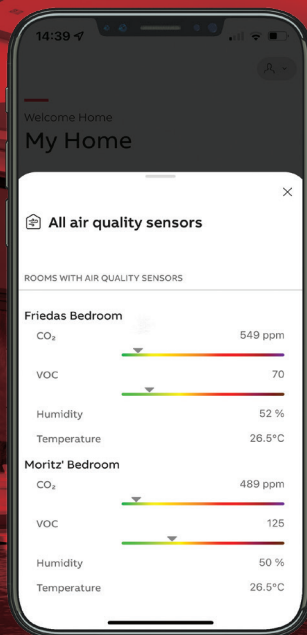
14:39

Welcome Home
My Home

×

All air quality sensors

ROOMS WITH AIR QUALITY SENSORS

Friedas Bedroom

$CO_2$ 549 ppm

VOC 70

Humidity 52 %

Temperature 26.5°C

Moritz' Bedroom

$CO_2$ 489 ppm

VOC 125

Humidity 50 %

Temperature 26.5°C